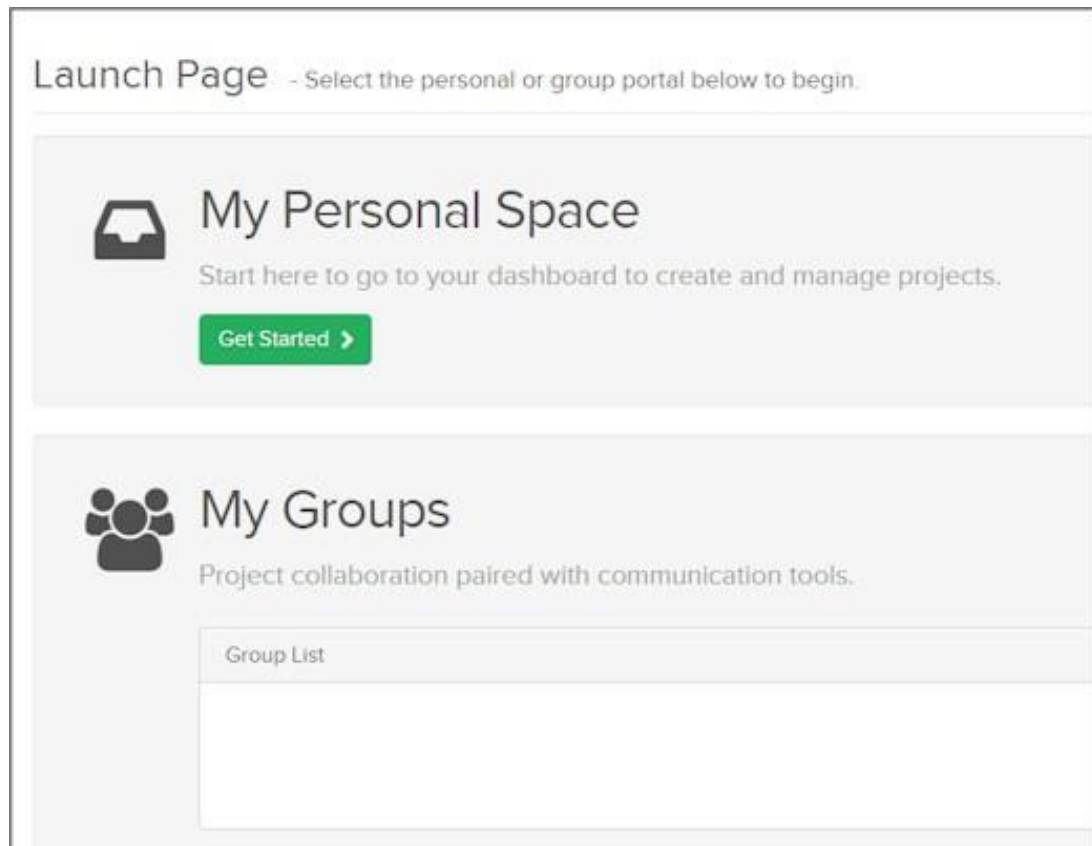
Launch Page - Select the personal or group portal below to begin.

My Personal Space

Start here to go to your dashboard to create and manage projects.

Get Started >

My Groups

Project collaboration paired with communication tools.

Group List